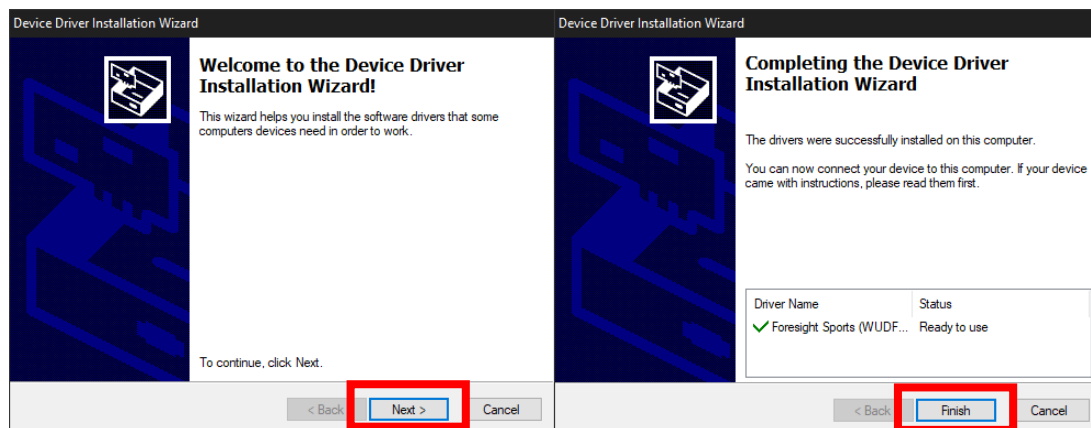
Device Driver Installation Wizard

Welcome to the Device Driver Installation Wizard!

This wizard helps you install the software drivers that some computers devices need in order to work.

To continue, click Next.

< Back | Next > | Cancel

Device Driver Installation Wizard

Completing the Device Driver Installation Wizard

The drivers were successfully installed on this computer.

You can now connect your device to this computer. If your device came with instructions, please read them first.

| Driver Name | Status |
|---|---|
| Foresight Sports (WUDF... | Ready to use |

< Back | Finish | Cancel